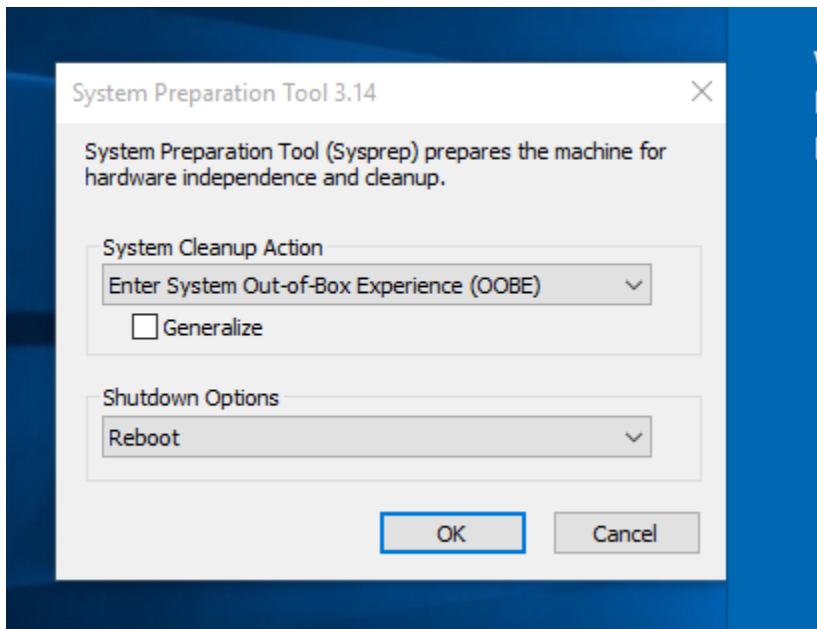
System Preparation Tool 3.14

System Preparation Tool (Sysprep) prepares the machine for hardware independence and cleanup.

System Cleanup Action

Enter System Out-of-Box Experience (OOBE)

Generalize

Shutdown Options

Reboot

OK

Cancel